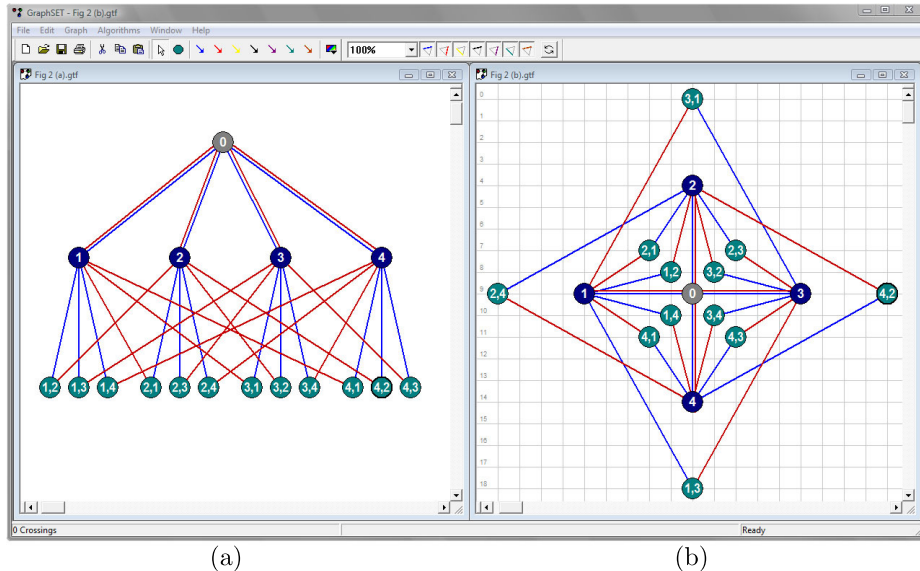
GraphSET - Fig 2 (b).gtf

File Edit Graph Algorithms Window Help

100%

Fig 2 (a).gtf

0

1 2 3 4

1,2 1,3 1,4 2,1 2,3 2,4 3,1 3,2 3,4 4,1 4,2 4,3

Fig 2 (b).gtf

0 1 2 3 4 5 6 7 8 9 10 11 12 13 14 15 16 17 18

3,1

2

2,1 2,3

1,2 3,2

2,4 1 0 3 4,2

1,4 3,4

4,1 4,3

4

1,3

0 Crossings

Ready

(a)

(b)